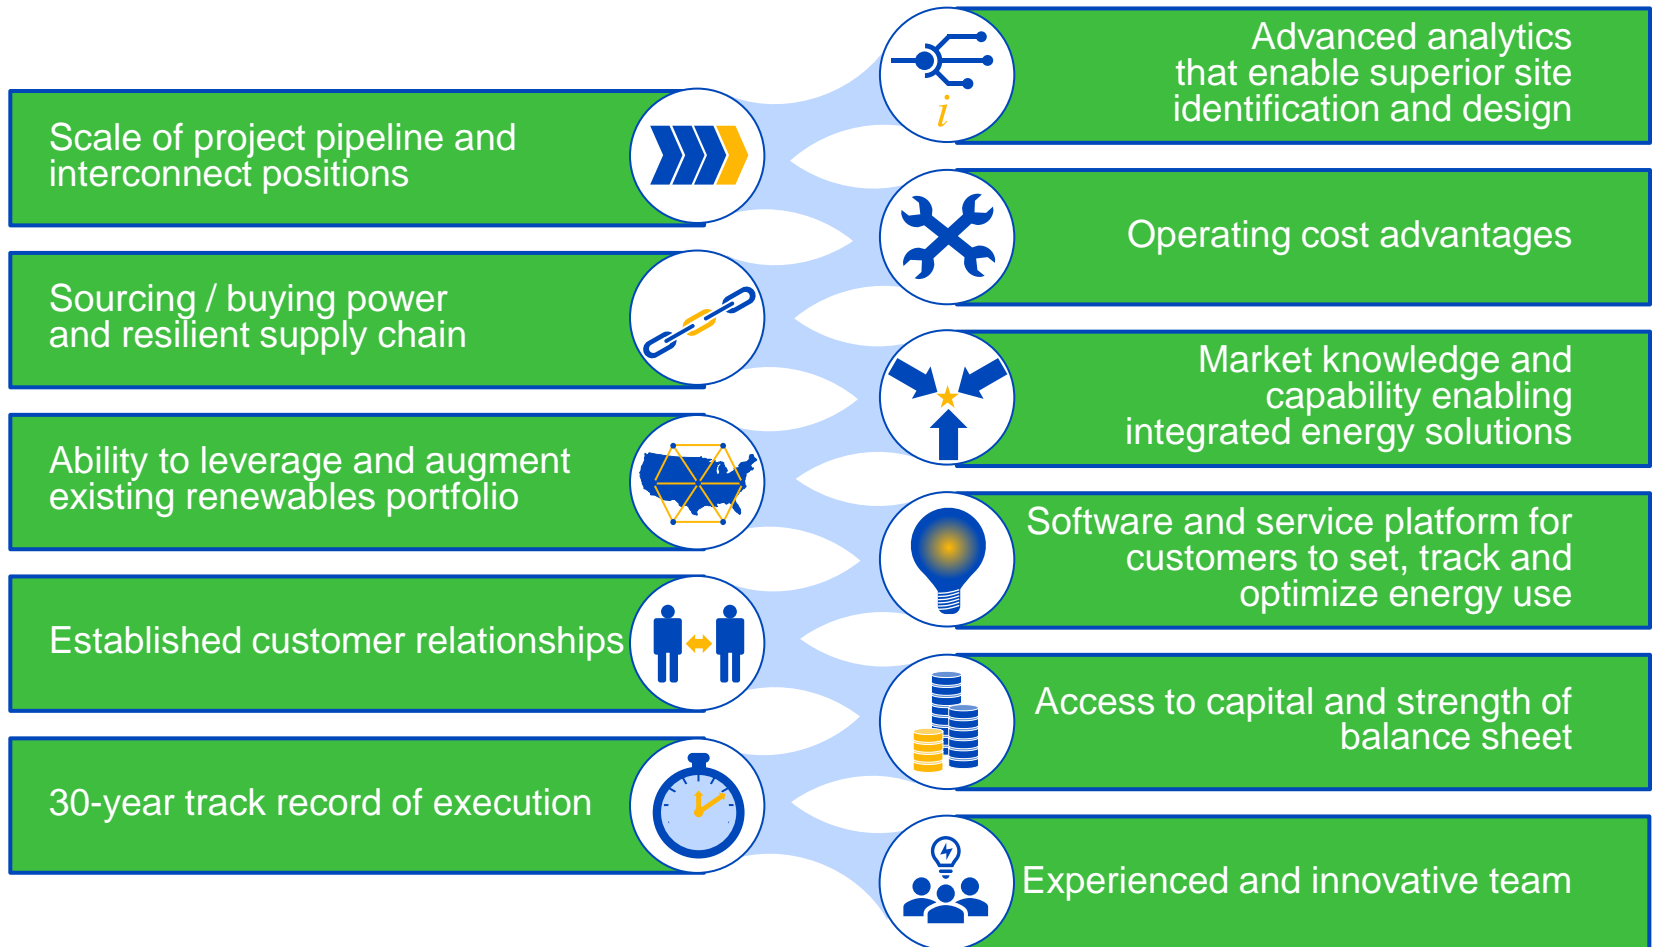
Advanced analytics that enable superior site identification and design

Scale of project pipeline and interconnect positions

Operating cost advantages

Sourcing / buying power and resilient supply chain

Market knowledge and capability enabling integrated energy solutions

Ability to leverage and augment existing renewables portfolio

Software and service platform for customers to set, track and optimize energy use

Established customer relationships

Access to capital and strength of balance sheet

30-year track record of execution

Experienced and innovative team